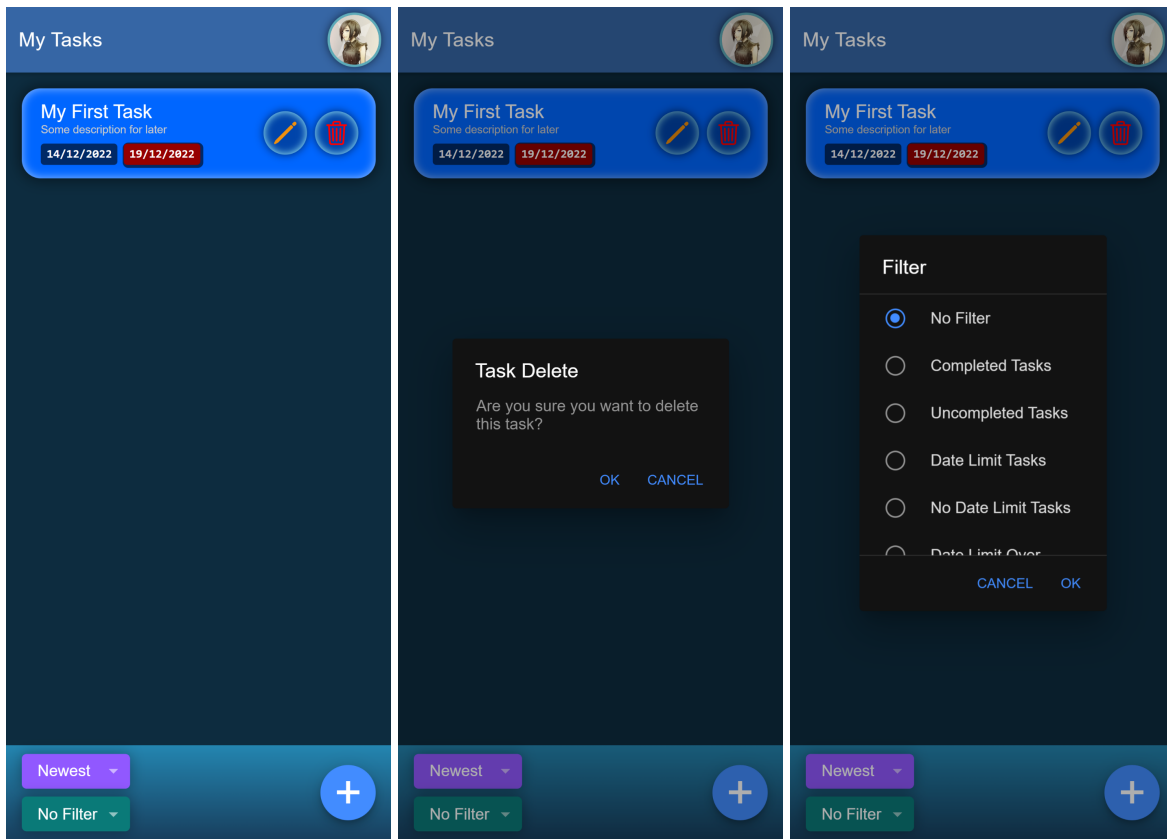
My Tasks

My First Task
Some description for later
14/12/2022 19/12/2022

Newest
No Filter
+

My Tasks

My First Task
Some description for later
14/12/2022 19/12/2022

Task Delete
Are you sure you want to delete this task?
OK CANCEL

Newest
No Filter
+

My Tasks

My First Task
Some description for later
14/12/2022 19/12/2022

Filter
No Filter
Completed Tasks
Uncompleted Tasks
Date Limit Tasks
No Date Limit Tasks
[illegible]
CANCEL OK

Newest
No Filter
+